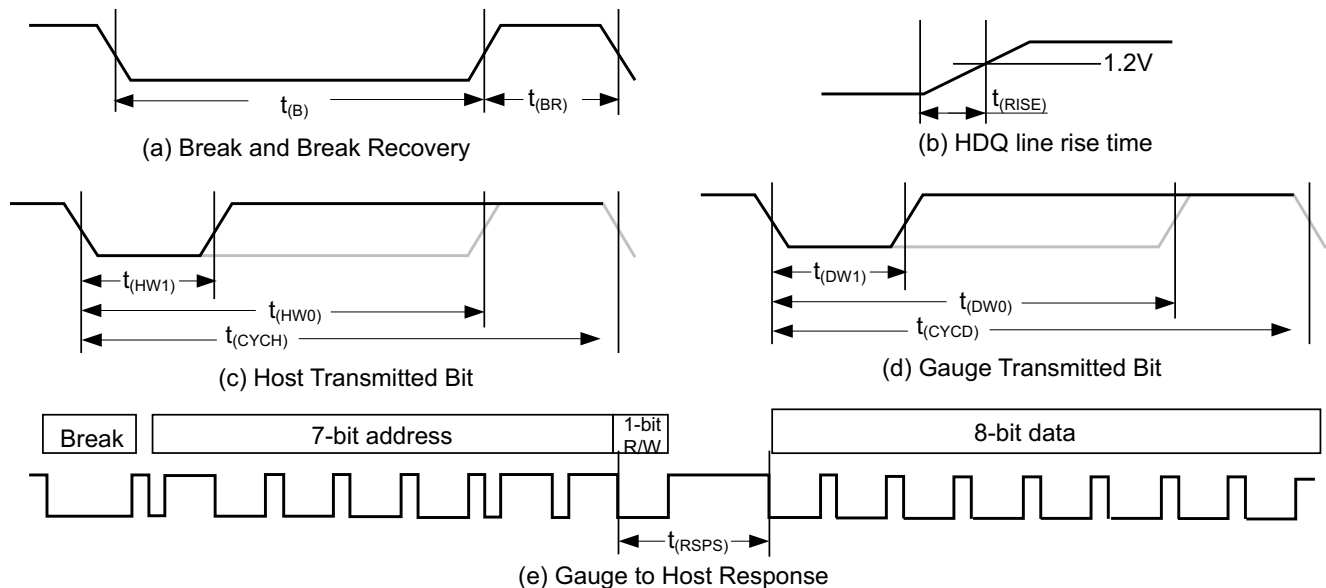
$t_{(B)}$

$t_{(BR)}$

(a) Break and Break Recovery

1.2V

$t_{(RISE)}$

(b) HDQ line rise time

$t_{(HW1)}$

$t_{(HW0)}$

$t_{(CYCH)}$

(c) Host Transmitted Bit

$t_{(DW1)}$

$t_{(DW0)}$

$t_{(CYCD)}$

(d) Gauge Transmitted Bit

Break

7-bit address

1-bit R/W

8-bit data

$t_{(RSPS)}$

(e) Gauge to Host Response